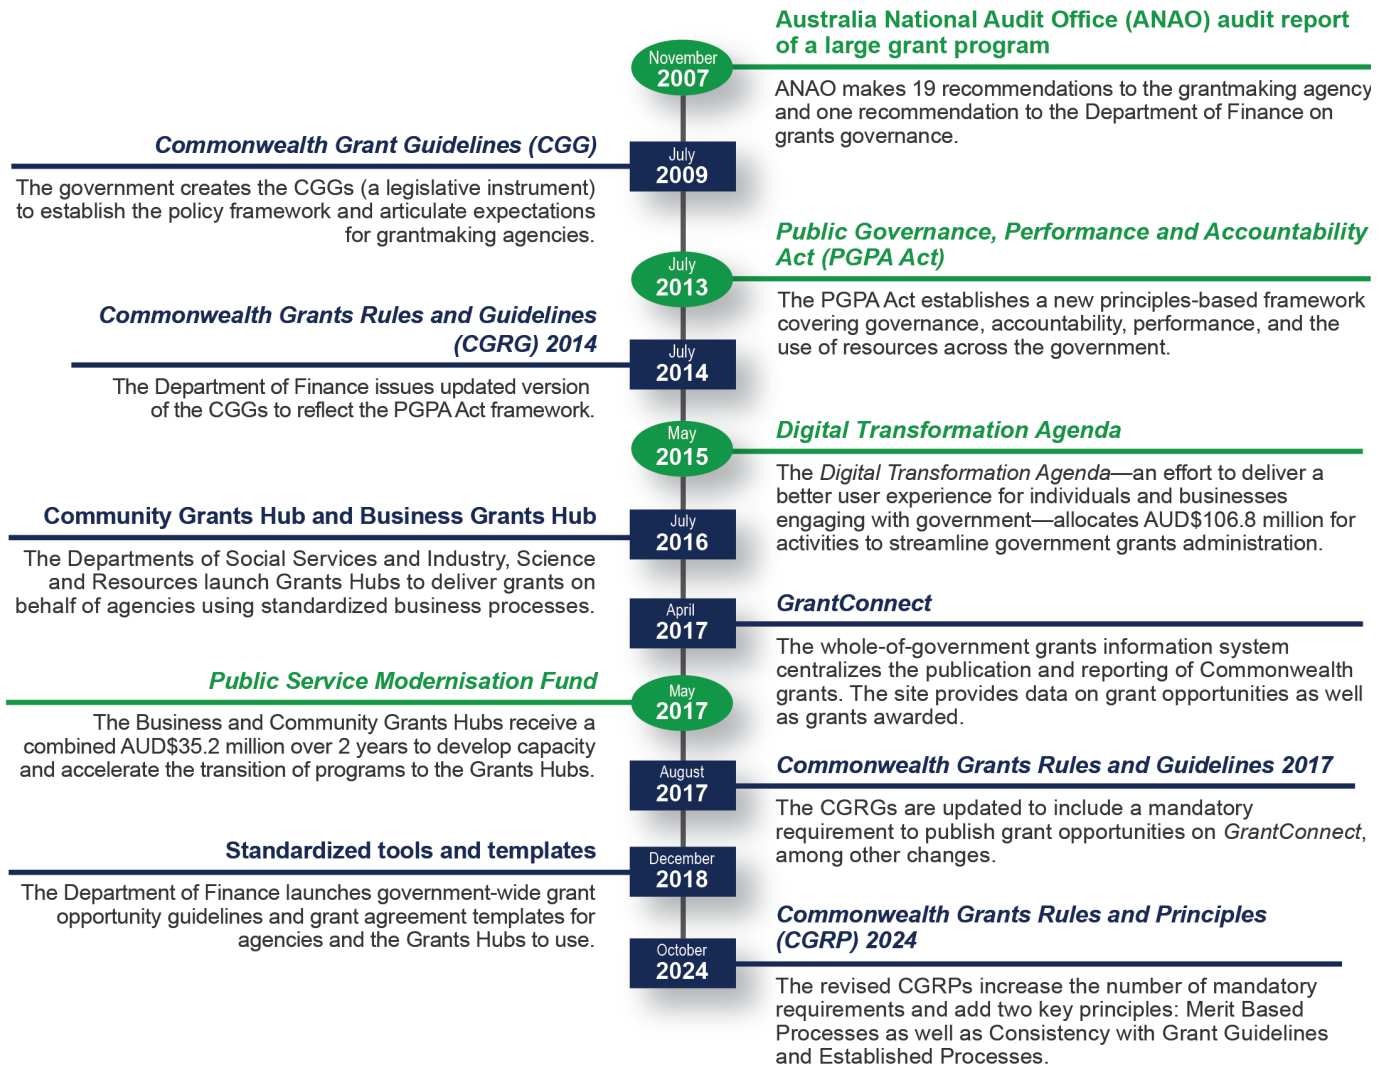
November
2007

Australia National Audit Office (ANAO) audit report of a large grant program

ANAO makes 19 recommendations to the grantmaking agency and one recommendation to the Department of Finance on grants governance.

July
2009

Commonwealth Grant Guidelines (CGG)

The government creates the CGGs (a legislative instrument) to establish the policy framework and articulate expectations for grantmaking agencies.

July
2013

Public Governance, Performance and Accountability Act (PGPA Act)

The PGPA Act establishes a new principles-based framework covering governance, accountability, performance, and the use of resources across the government.

July
2014

Commonwealth Grants Rules and Guidelines (CGRG) 2014

The Department of Finance issues updated version of the CGGs to reflect the PGPA Act framework.

May
2015

Digital Transformation Agenda

The Digital Transformation Agenda—an effort to deliver a better user experience for individuals and businesses engaging with government—allocates AUD$106.8 million for activities to streamline government grants administration.

July
2016

Community Grants Hub and Business Grants Hub

The Departments of Social Services and Industry, Science and Resources launch Grants Hubs to deliver grants on behalf of agencies using standardized business processes.

April
2017

GrantConnect

The whole-of-government grants information system centralizes the publication and reporting of Commonwealth grants. The site provides data on grant opportunities as well as grants awarded.

May
2017

Public Service Modernisation Fund

The Business and Community Grants Hubs receive a combined AUD$35.2 million over 2 years to develop capacity and accelerate the transition of programs to the Grants Hubs.

August
2017

Commonwealth Grants Rules and Guidelines 2017

The CGRGs are updated to include a mandatory requirement to publish grant opportunities on GrantConnect, among other changes.

December
2018

Standardized tools and templates

The Department of Finance launches government-wide grant opportunity guidelines and grant agreement templates for agencies and the Grants Hubs to use.

October
2024

Commonwealth Grants Rules and Principles (CGRP) 2024

The revised CGRPs increase the number of mandatory requirements and add two key principles: Merit Based Processes as well as Consistency with Grant Guidelines and Established Processes.